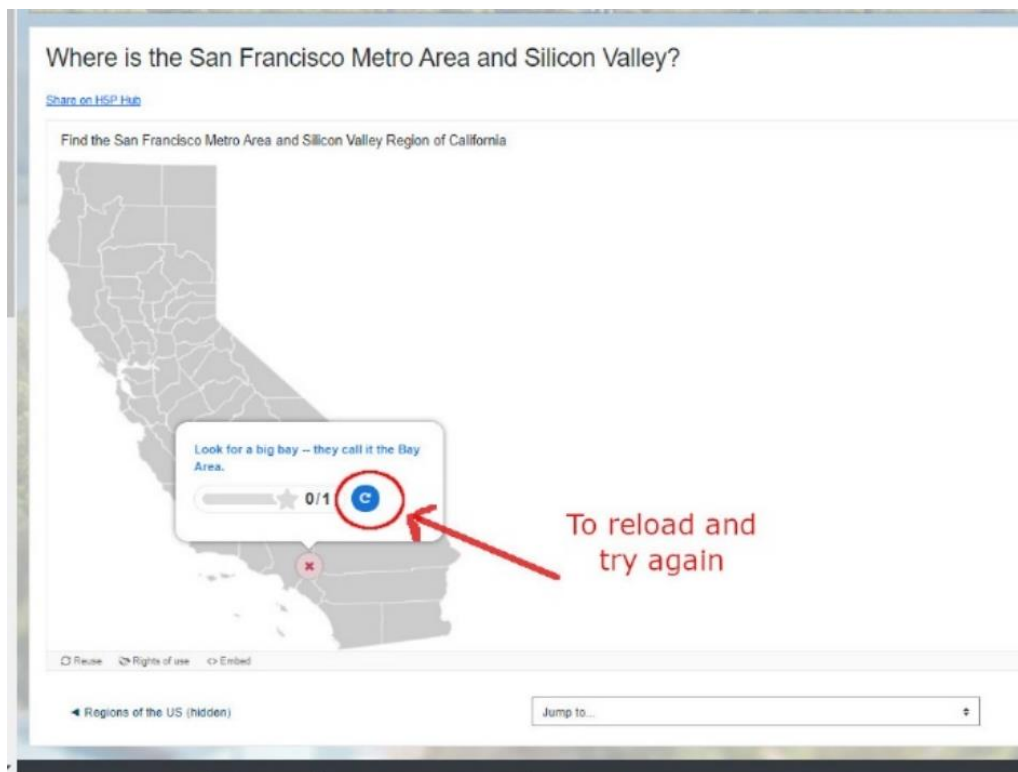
Where is the San Francisco Metro Area and Silicon Valley?

Share on H5P Hub

Find the San Francisco Metro Area and Silicon Valley Region of California

Look for a big bay -- they call it the Bay Area.

0/1

To reload and try again

Reuse Rights of use <> Embed

◄ Regions of the US (hidden)

Jump to...